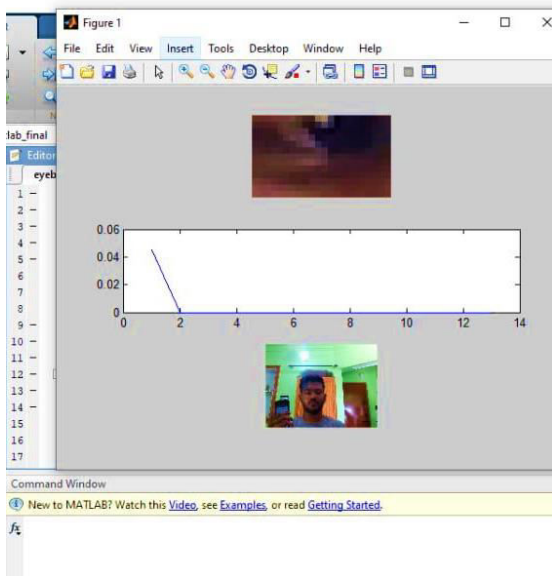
Figure 1

File Edit View Insert Tools Desktop Window Help

lab_final

Editor

eyeb

1 –
2 –
3 –
4 –
5 –
6
7
8
9 –
10 –
11 –
12 –
13 –
14 –
15
16
17

0.06
0.04
0.02
0
0 2 4 6 8 10 12 14

Command Window

New to MATLAB? Watch this Video, see Examples, or read Getting Started.

$f_x$